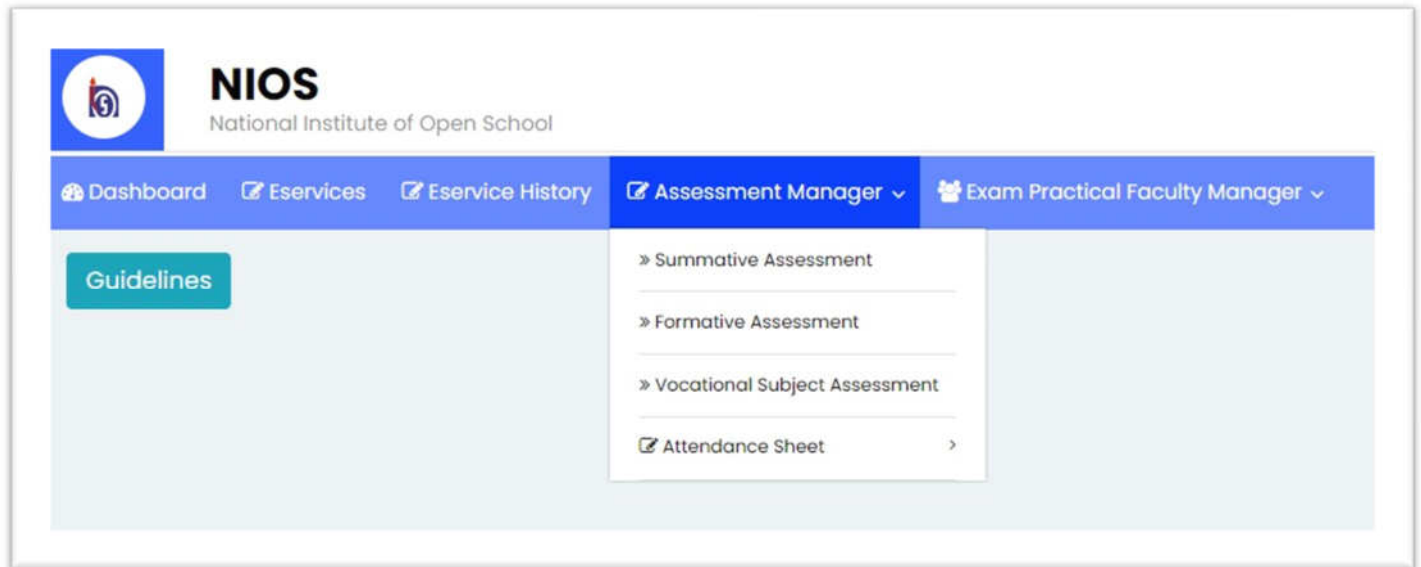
NIOS
National Institute of Open School

Dashboard
Eservices
Eservice History
Assessment Manager
Exam Practical Faculty Manager

Guidelines

» Summative Assessment
» Formative Assessment
» Vocational Subject Assessment
Attendance Sheet ›